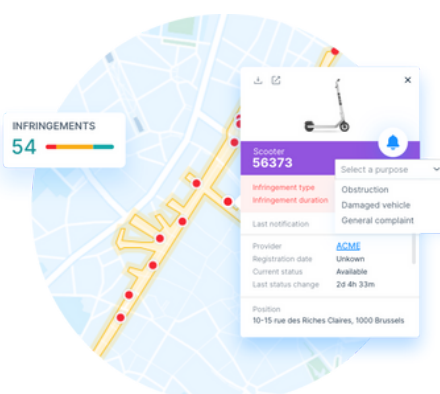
INFRINGEMENTS
54

Scooter
56373

Select a purpose
Obstruction
Damaged vehicle
General complaint

Infringement type
Infringement duration

Last notification

Provider ACME
Registration date Unkown
Current status Available
Last status change 2d 4h 33m

Position
10-15 rue des Riches Claires, 1000 Brussels